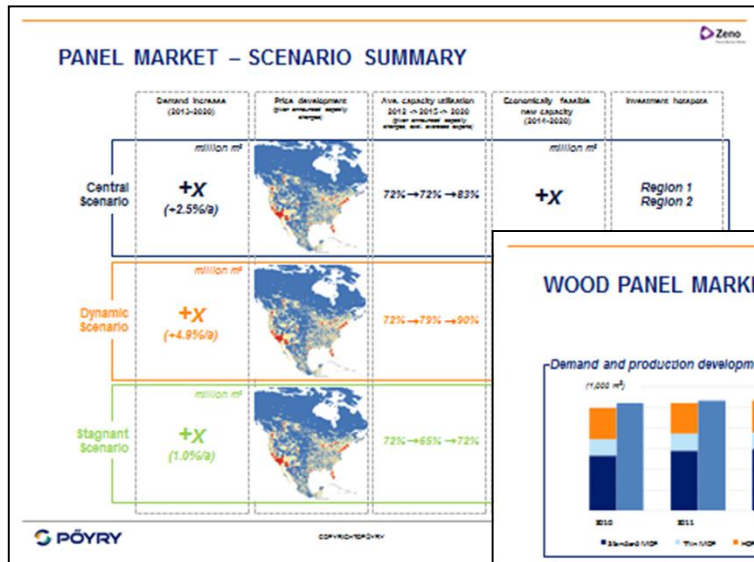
PANEL MARKET – SCENARIO SUMMARY

Zeno

| | Demand increase (2013-2020) | Price development | Ave. capacity utilisation 2012 -> 2015 -> 2020 | Economically feasible new capacity (2014-2020) | Investment hotspots |
|---|---|---|---|---|---|
| Central Scenario | million $m^3$ +X (+2.5%/a) | | 72% →72% →83% | million $m^3$ +X | Region 1 Region 2 |
| Dynamic Scenario | million $m^3$ +X (+4.9%/a) | | 72% →79% →90% | | |
| Stagnant Scenario | million $m^3$ +X (1.0%/a) | | 72% →65% →72% | | |

PÖYRY

COPYRIGHT@PÖYRY

WOOD PANEL MARKE

Demand and production developm

(1,000 $m^3$)

2010 2011

Standard MDF Thin MDF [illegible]